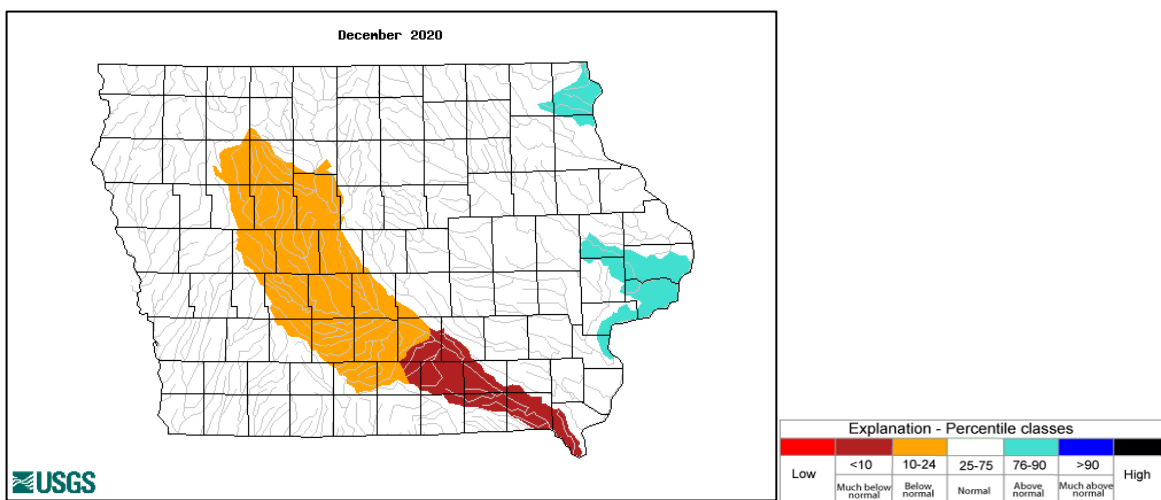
December 2020

USGS

Explanation - Percentile classes

| Low | <10 | 10-24 | 25-75 | 76-90 | >90 | High |
|---|---|---|---|---|---|---|
| | Much below normal | Below normal | Normal | Above normal | Much above normal | |